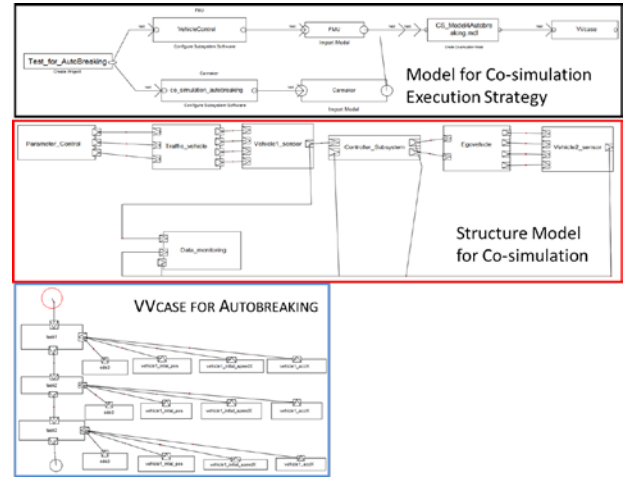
Test_for_AutoBreaking
Create Project

FMU
VehicleControl
Configure Subsystem Software

FMU
Import Model

CS_Model4Autobreaking.mdl
Create Co-simulation Model

VVcase

Carmaker
co_simulation_autobreaking
Configure Subsystem Software

Carmaker
Import Model

Model for Co-simulation Execution Strategy

Parameter_Control
traffic_vehicle
Vehicle1_sensor
Controller_Subsystem
Egovehicle
Vehicle2_sensor
Data_monitoring

Structure Model for Co-simulation

VVCASE FOR AUTOBREAKING

test1
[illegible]
vehicle1_initial_pos
vehicle1_initial_speed0
vehicle1_accl

test2
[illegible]
vehicle1_initial_pos
vehicle1_initial_speed0
vehicle1_accl

test3
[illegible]
vehicle1_initial_pos
vehicle1_initial_speed0
vehicle1_accl